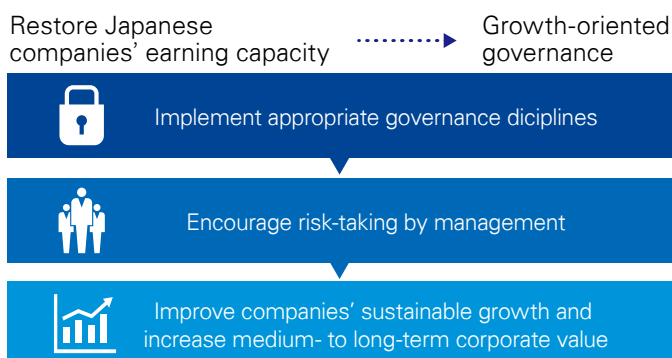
Restore Japanese companies' earning capacity

Growth-oriented governance

Implement appropriate governance diciplines

Encourage risk-taking by management

Improve companies' sustainable growth and increase medium- to long-term corporate value